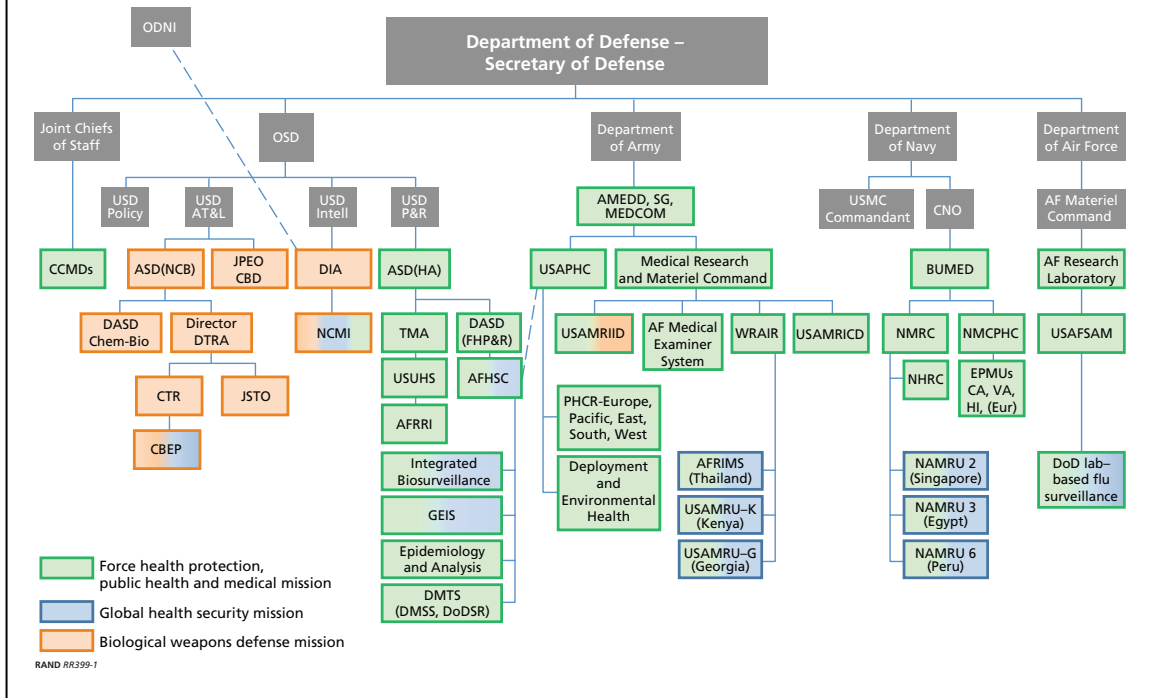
ODNI

Department of Defense – Secretary of Defense

Joint Chiefs of Staff

OSD

Department of Army

Department of Navy

Department of Air Force

USD Policy

USD AT&L

USD Intell

USD P&R

AMEDD, SG, MEDCOM

USMC Commandant

CNO

AF Materiel Command

CCMDs

ASD(NCB)

JPEO CBD

DIA

ASD(HA)

USAPHC

Medical Research and Materiel Command

BUMED

AF Research Laboratory

DASD Chem-Bio

Director DTRA

NCMI

TMA

DASD (FHP&R)

USAMRIID

AF Medical Examiner System

WRAIR

USAMRICD

NMRC

NMCPHC

USAFSAM

USUHS

AFHSC

NHRC

EPMUs CA, VA, HI, (Eur)

CTR

JSTO

AFRRI

PHCR-Europe, Pacific, East, South, West

CBEP

Integrated Biosurveillance

Deployment and Environmental Health

AFRIMS (Thailand)

NAMRU 2 (Singapore)

DoD lab–based flu surveillance

GEIS

USAMRU–K (Kenya)

NAMRU 3 (Egypt)

Epidemiology and Analysis

USAMRU–G (Georgia)

NAMRU 6 (Peru)

DMTS (DMSS, DoDSR)

Force health protection, public health and medical mission

Global health security mission

Biological weapons defense mission

RAND RR399-1